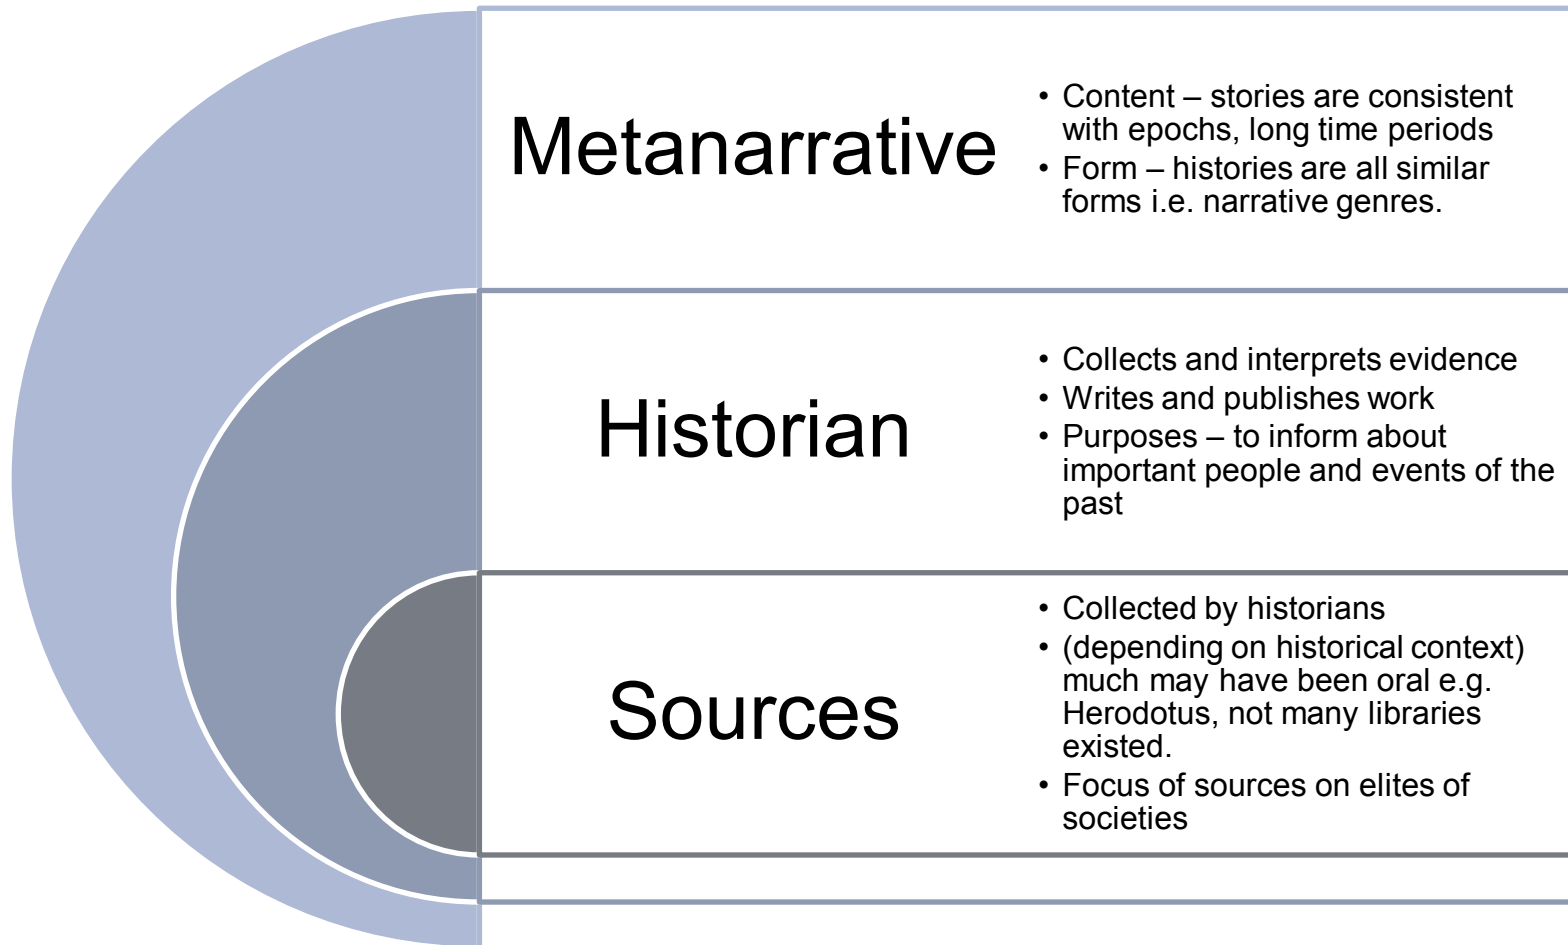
Metanarrative

- Content – stories are consistent with epochs, long time periods
- Form – histories are all similar forms i.e. narrative genres.

Historian

- Collects and interprets evidence
- Writes and publishes work
- Purposes – to inform about important people and events of the past

Sources

- Collected by historians
- (depending on historical context) much may have been oral e.g. Herodotus, not many libraries existed.
- Focus of sources on elites of societies